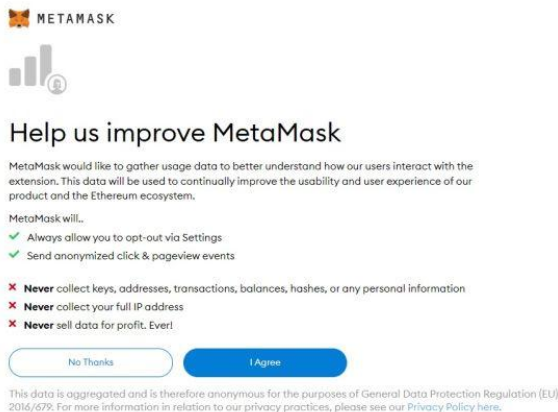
METAMASK

Help us improve MetaMask

MetaMask would like to gather usage data to better understand how our users interact with the extension. This data will be used to continually improve the usability and user experience of our product and the Ethereum ecosystem.

MetaMask will..

✓ Always allow you to opt-out via Settings
✓ Send anonymized click & pageview events

✗ **Never** collect keys, addresses, transactions, balances, hashes, or any personal information
✗ **Never** collect your full IP address
✗ **Never** sell data for profit. Ever!

No Thanks

I Agree

This data is aggregated and is therefore anonymous for the purposes of General Data Protection Regulation (EU) 2016/679. For more information in relation to our privacy practices, please see our Privacy Policy here.